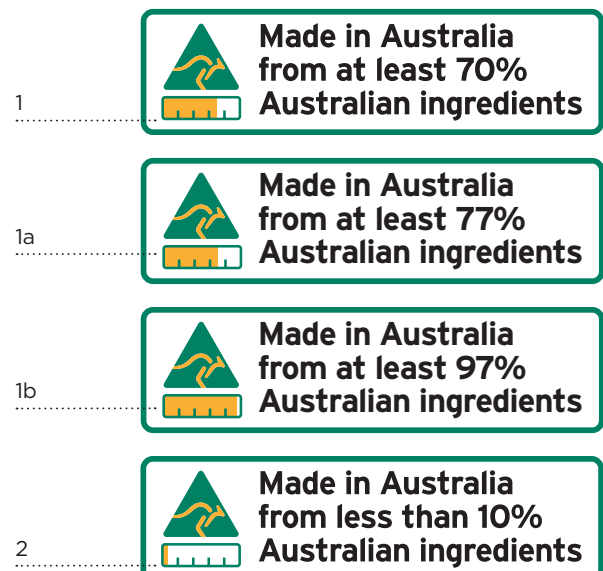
1

Made in Australia from at least 70% Australian ingredients

1a

Made in Australia from at least 77% Australian ingredients

1b

Made in Australia from at least 97% Australian ingredients

2

Made in Australia from less than 10% Australian ingredients